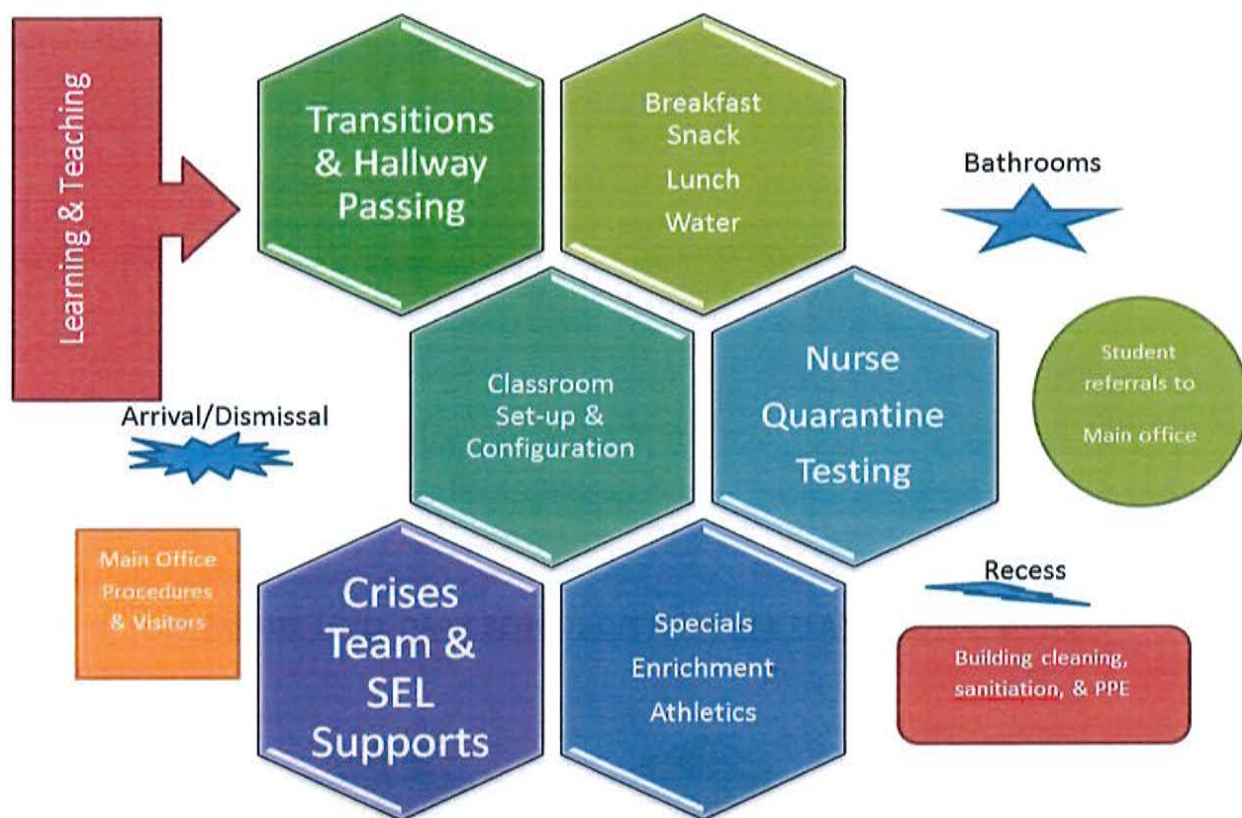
Learning & Teaching

Transitions & Hallway Passing

Breakfast
Snack
Lunch
Water

Bathrooms

Classroom Set-up & Configuration

Nurse
Quarantine
Testing

Student referrals to Main office

Arrival/Dismissal

Main Office Procedures & Visitors

Crises Team & SEL Supports

Specials
Enrichment
Athletics

Recess

Building cleaning, sanitiation, & PPE